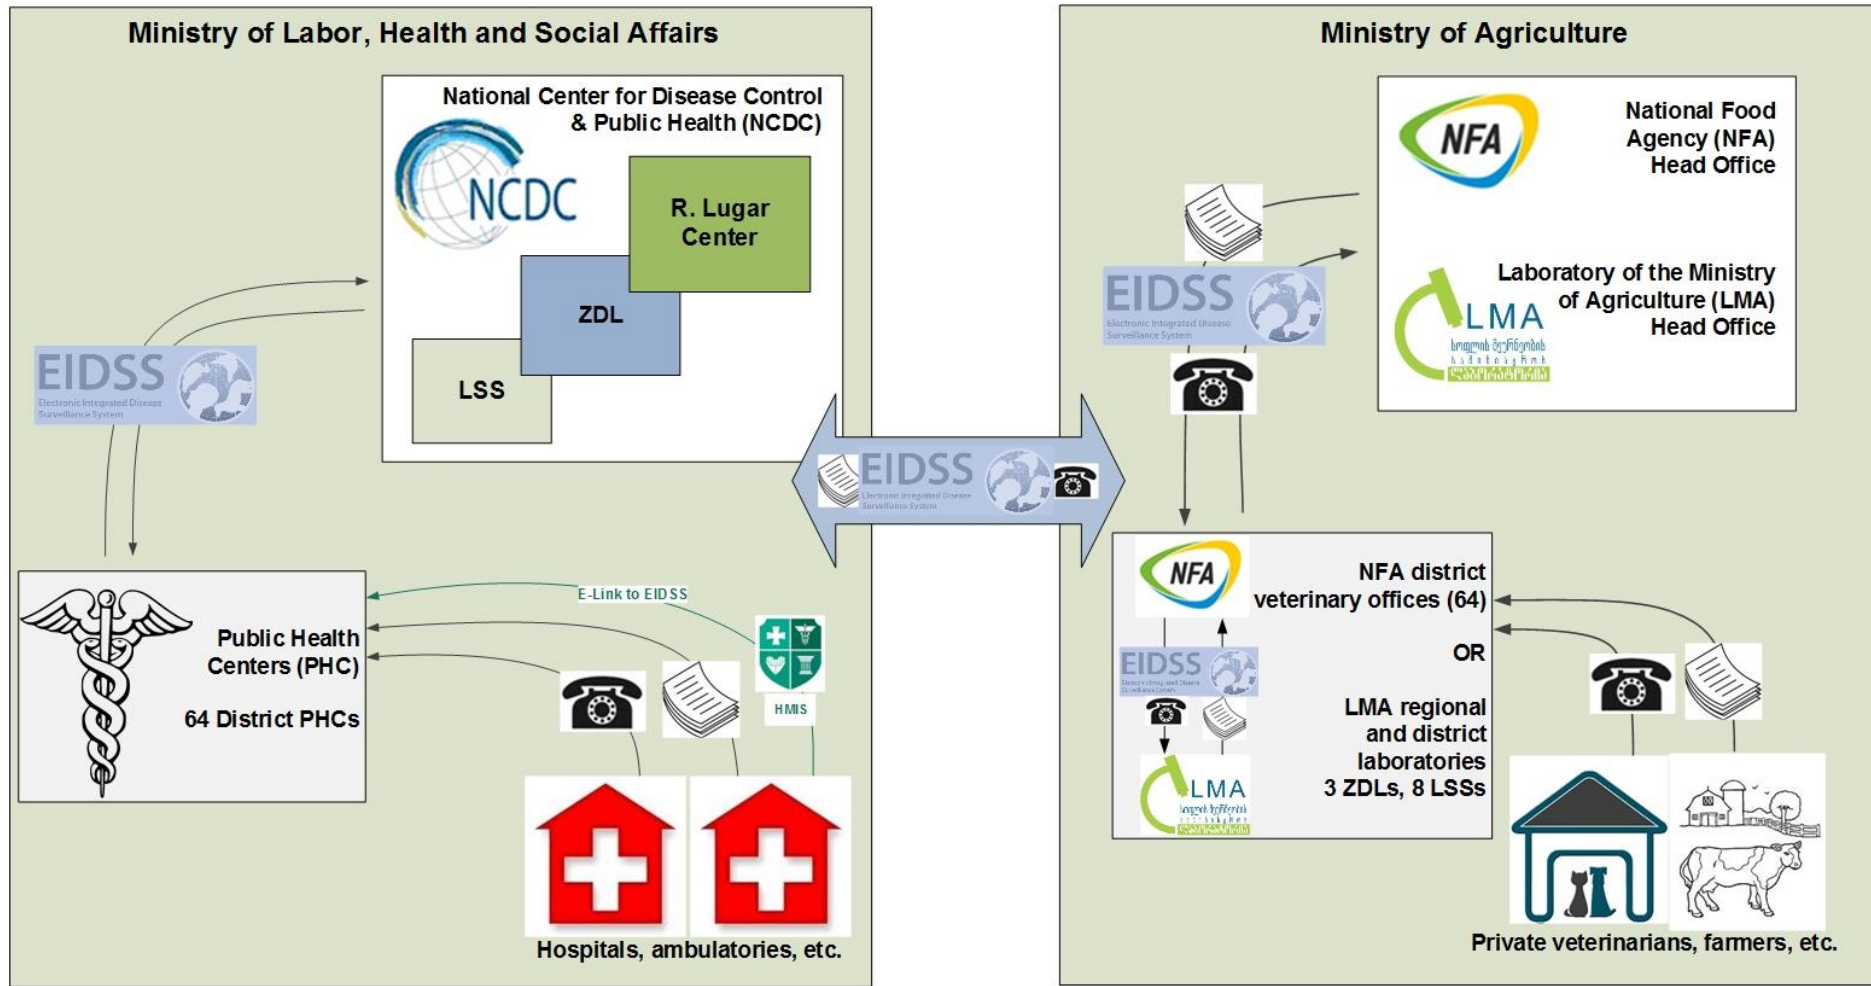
Ministry of Labor, Health and Social Affairs

National Center for Disease Control & Public Health (NCDC)

NCDC

R. Lugar Center

ZDL

LSS

EIDSS Electronic Integrated Disease Surveillance System

Public Health Centers (PHC)

64 District PHCs

E-Link to EIDSS

HMIS

Hospitals, ambulatories, etc.

EIDSS Electronic Integrated Disease Surveillance System

Ministry of Agriculture

NFA

National Food Agency (NFA) Head Office

EIDSS Electronic Integrated Disease Surveillance System

LMA

Laboratory of the Ministry of Agriculture (LMA) Head Office

NFA

NFA district veterinary offices (64)

OR

EIDSS

LMA

LMA regional and district laboratories 3 ZDLs, 8 LSSs

Private veterinarians, farmers, etc.